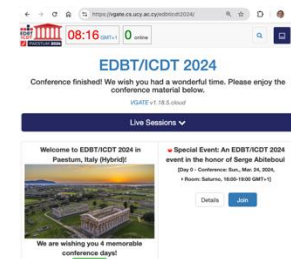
https://vgate.cs.ucy.ac.cy/edbticdt2024/

EDBT ICDT PAESTUM, 2024

08:16 GMT+1 0 online

EDBT/ICDT 2024

Conference finished! We wish you had a wonderful time. Please enjoy the conference material below.

VGATE v1.18.5.cloud

Live Sessions

Welcome to EDBT/ICDT 2024 in Paestum, Italy (Hybrid)!

We are wishing you 4 memorable conference days!

Special Event: An EDBT/ICDT 2024 event in the honor of Serge Abiteboul

[Day 0 - Conference: Sun., Mar. 24, 2024, • Room: Saturno, 16:00-19:00 GMT+1]

Details Join